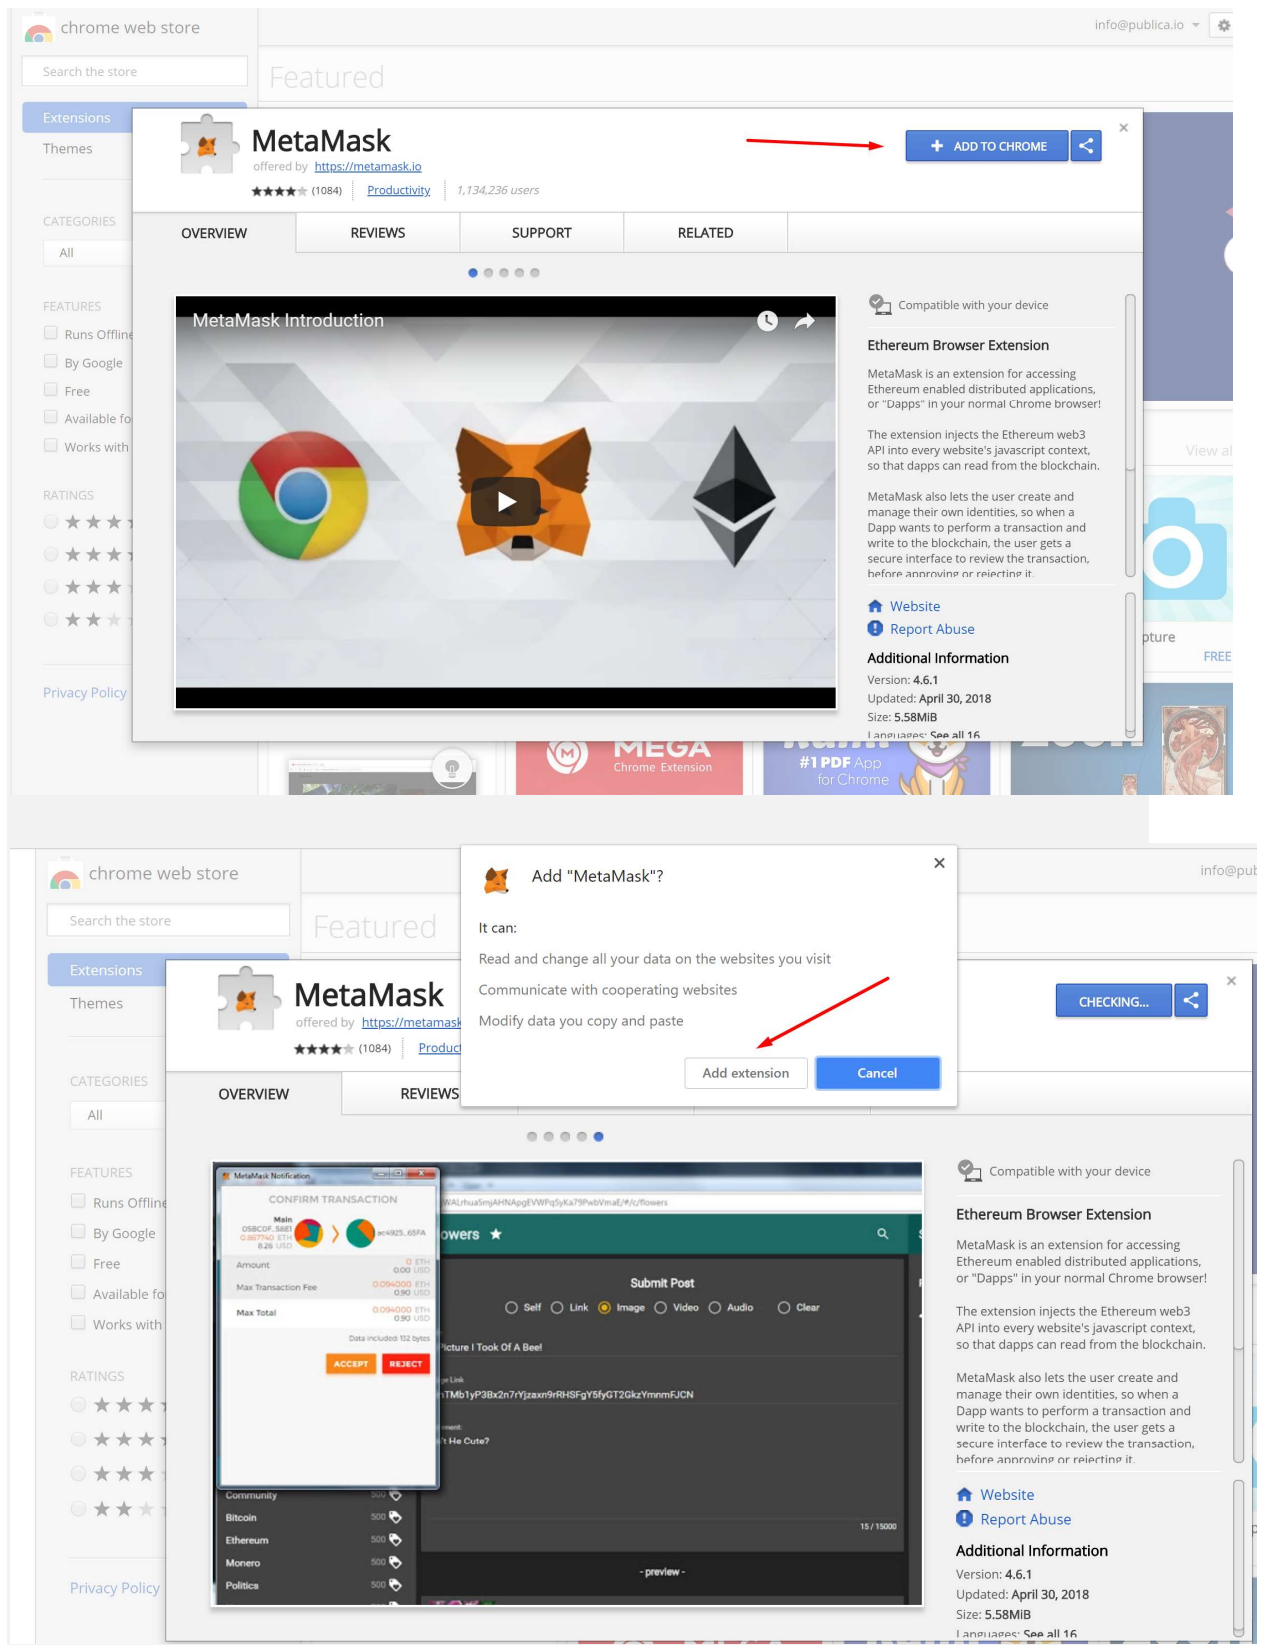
chrome web store

info@publica.io

Search the store

Featured

Extensions

Themes

CATEGORIES

All

FEATURES

Runs Offline

By Google

Free

Available fo

Works with

RATINGS

Privacy Policy

MetaMask

offered by https://metamask.io

★★★★★ (1084) Productivity 1,134,236 users

ADD TO CHROME

OVERVIEW

REVIEWS

SUPPORT

RELATED

MetaMask Introduction

Compatible with your device

Ethereum Browser Extension

MetaMask is an extension for accessing Ethereum enabled distributed applications, or "Dapps" in your normal Chrome browser!

The extension injects the Ethereum web3 API into every website's javascript context, so that dapps can read from the blockchain.

MetaMask also lets the user create and manage their own identities, so when a Dapp wants to perform a transaction and write to the blockchain, the user gets a secure interface to review the transaction, before approving or rejecting it.

Website

Report Abuse

Additional Information

Version: 4.6.1

Updated: April 30, 2018

Size: 5.58MiB

Languages: See all 16

View al

pture

FREE

MEGA

Chrome Extension

#1 PDF App for Chrome

chrome web store

info@pub

Search the store

Featured

Extensions

Themes

CATEGORIES

All

FEATURES

Runs Offline

By Google

Free

Available fo

Works with

RATINGS

Privacy Policy

Add "MetaMask"?

It can:

Read and change all your data on the websites you visit

Communicate with cooperating websites

Modify data you copy and paste

Add extension

Cancel

MetaMask

offered by https://metamask

★★★★★ (1084) Product

CHECKING...

OVERVIEW

REVIEWS

MetaMask Notification

CONFIRM TRANSACTION

Main

ACCEPT

REJECT

Amount

Max Transaction Fee

Max Total

Submit Post

Self Link Image Video Audio Clear

Picture I Took Of A Bee!

t He Cute?

Community

Bitcoin

Ethereum

Monero

Politics

15 / 15000

- preview -

Compatible with your device

Ethereum Browser Extension

MetaMask is an extension for accessing Ethereum enabled distributed applications, or "Dapps" in your normal Chrome browser!

The extension injects the Ethereum web3 API into every website's javascript context, so that dapps can read from the blockchain.

MetaMask also lets the user create and manage their own identities, so when a Dapp wants to perform a transaction and write to the blockchain, the user gets a secure interface to review the transaction, before approving or rejecting it.

Website

Report Abuse

Additional Information

Version: 4.6.1

Updated: April 30, 2018

Size: 5.58MiB

Languages: See all 16